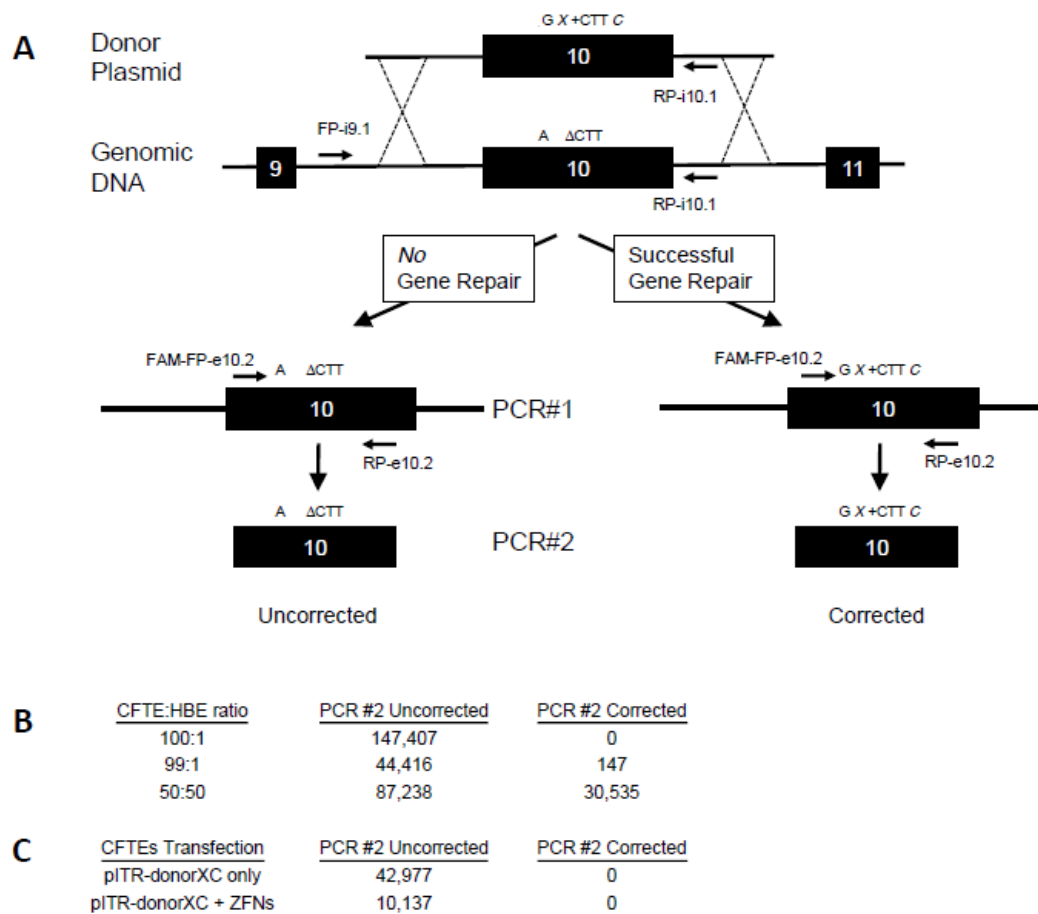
A

Donor Plasmid

G X +CTT C

10

RP-i10.1

FP-i9.1

Genomic DNA

9

A ΔCTT

10

11

RP-i10.1

No Gene Repair

Successful Gene Repair

FAM-FP-e10.2

A ΔCTT

10

PCR#1

RP-e10.2

A ΔCTT

10

PCR#2

Uncorrected

FAM-FP-e10.2

G X +CTT C

10

RP-e10.2

G X +CTT C

10

Corrected

B

| CFTE:HBE ratio | PCR #2 Uncorrected | PCR #2 Corrected |
|---|---|---|
| 100:1 | 147,407 | 0 |
| 99:1 | 44,416 | 147 |
| 50:50 | 87,238 | 30,535 |

C

| CFTEs Transfection | PCR #2 Uncorrected | PCR #2 Corrected |
|---|---|---|
| pITR-donorXC only | 42,977 | 0 |
| pITR-donorXC + ZFNs | 10,137 | 0 |